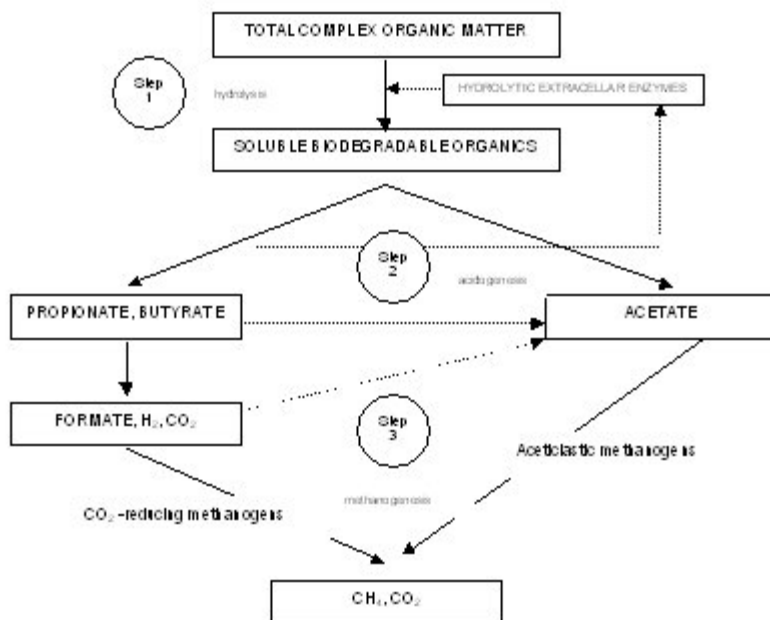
TOTAL COMPLEX ORGANIC MATTER

Step 1

hydrolysis

HYDROLYTIC EXTRACELLAR ENZYMES

SOLUBLE BIODEGRADABLE ORGANICS

Step 2

acidogenesis

PROPIONATE, BUTYRATE

ACETATE

FORMATE, $H_2$, $CO_2$

Step 3

Aceticlastic methanogens

methanogenesis

$CO_2$ -reducing methanogens

$CH_4$, $CO_2$